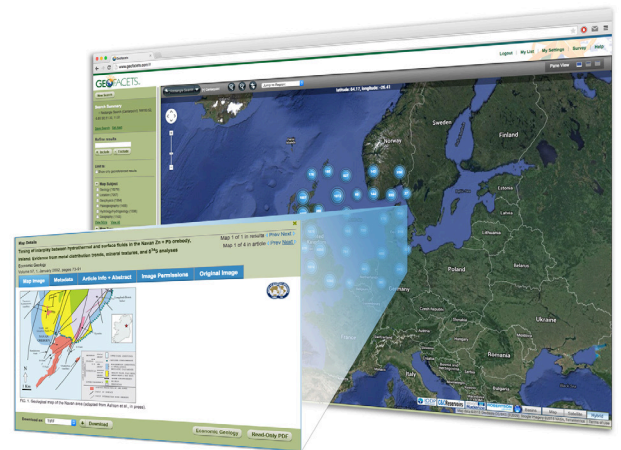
Logout | My List | My Settings | Survey | Help

GEOFACETS

Pane View

latitude: 54.17, longitude: -26.41

Sweden
Finland
Norway
Poland
Ukraine
Romania
Italy

Map Details
Timing of interplay between hydrothermal and surface fluids in the Navan Zn + Pb orebody, Ireland; Evidence from metal distribution trends, mineral textures, and $\delta^{34}S$ analyses
Map 1 of 1 in results | Prev Next
Map 1 of 4 in article | Prev Next

Map Image | Metadata | Article Info + Abstract | Image Permissions | Original Image

FIG. 1. Geological map of the Navan area (adapted from Ashton et al., in press).

Download as: | Download

Economic Geology | Read-Only PDF

Map | Satellite | Hybrid